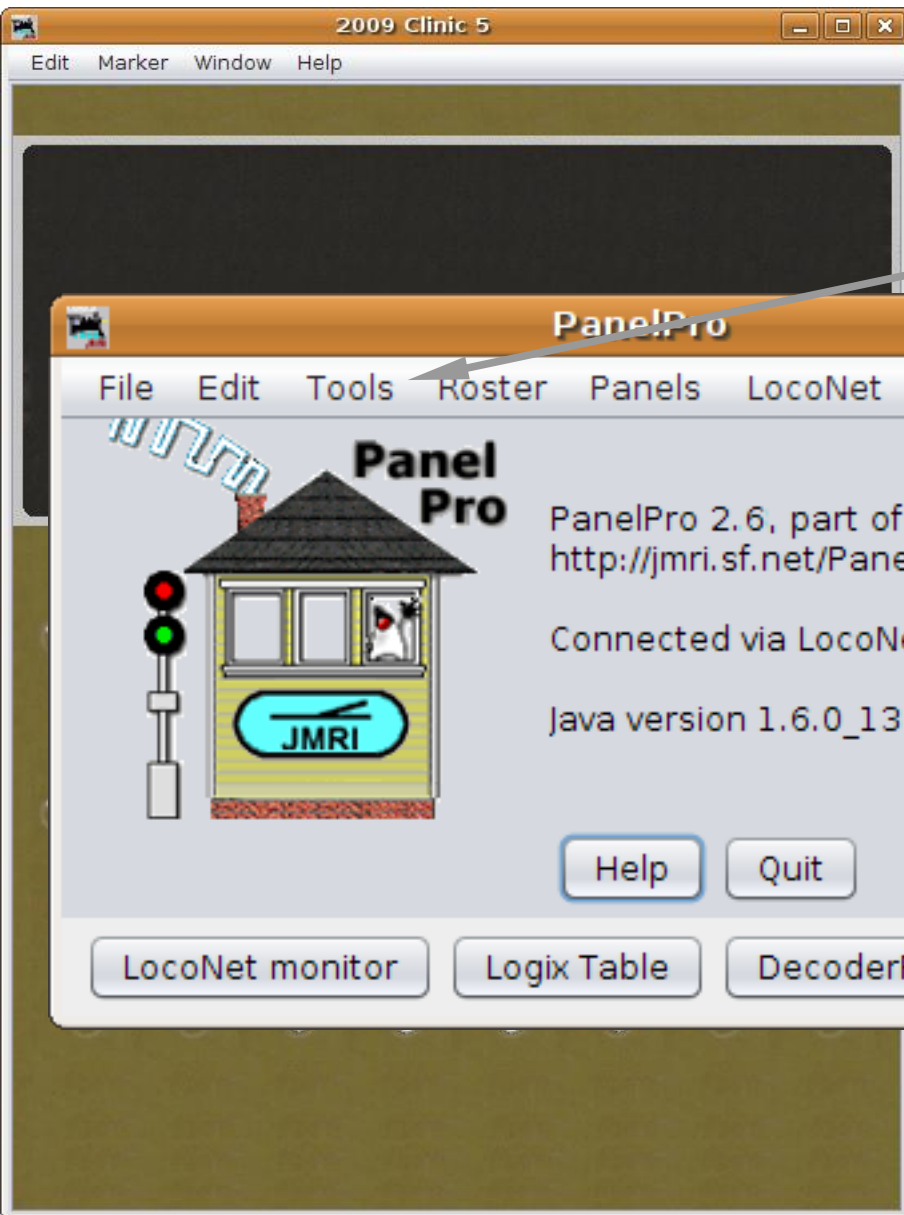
2009 Clinic 5

Edit Marker Window Help

PanelPro

File Edit Tools Roster Panels LocoNet

Panel Pro

JMRI

PanelPro 2.6, part of
http://jmri.sf.net/Pane

Connected via LocoN

Java version 1.6.0_13

Help Quit

LocoNet monitor Logix Table Decoder